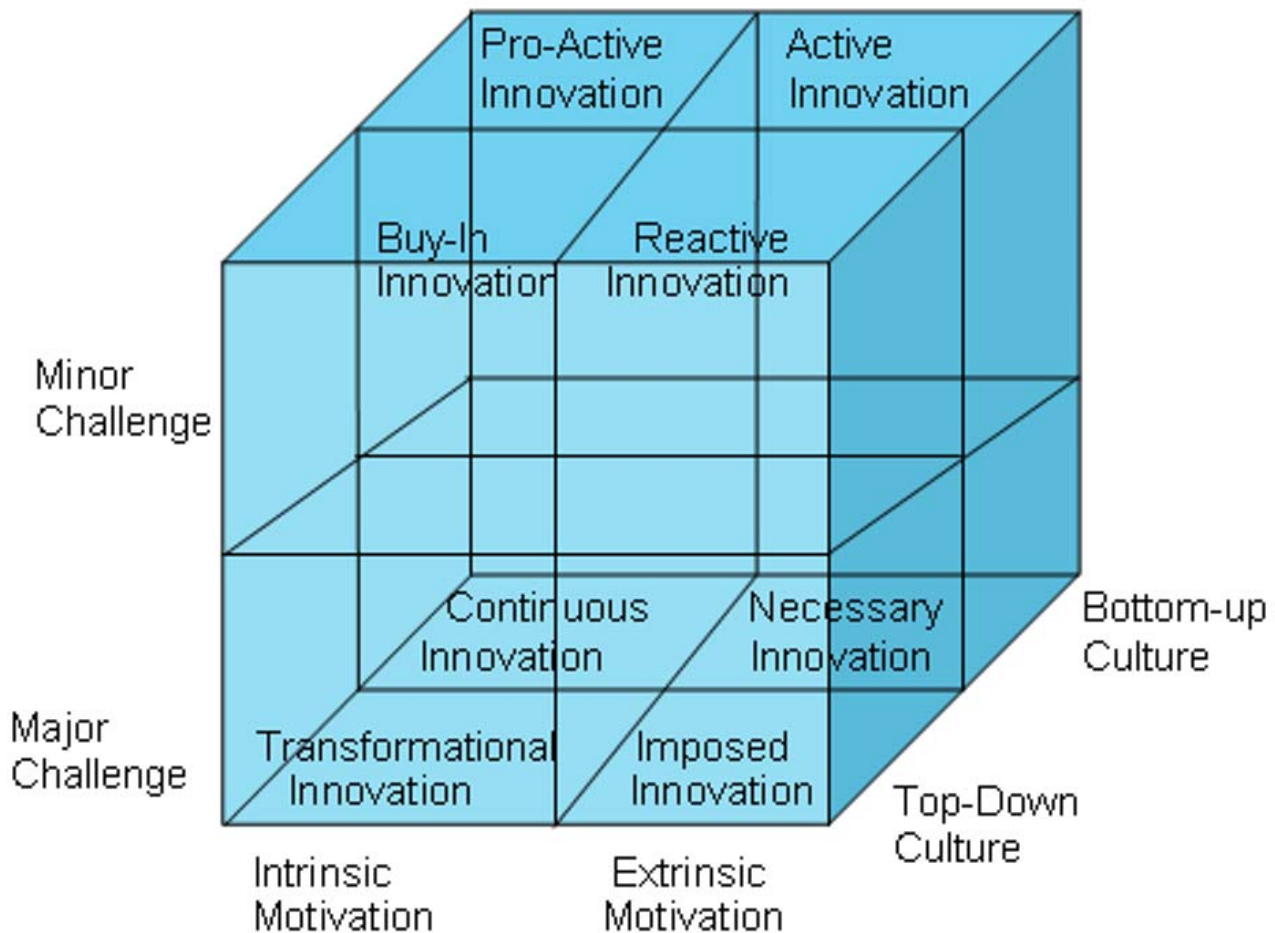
Pro-Active Innovation

Active Innovation

Buy-In Innovation

Reactive Innovation

Minor Challenge

Continuous Innovation

Necessary Innovation

Bottom-up Culture

Major Challenge

Transformational Innovation

Imposed Innovation

Top-Down Culture

Intrinsic Motivation

Extrinsic Motivation